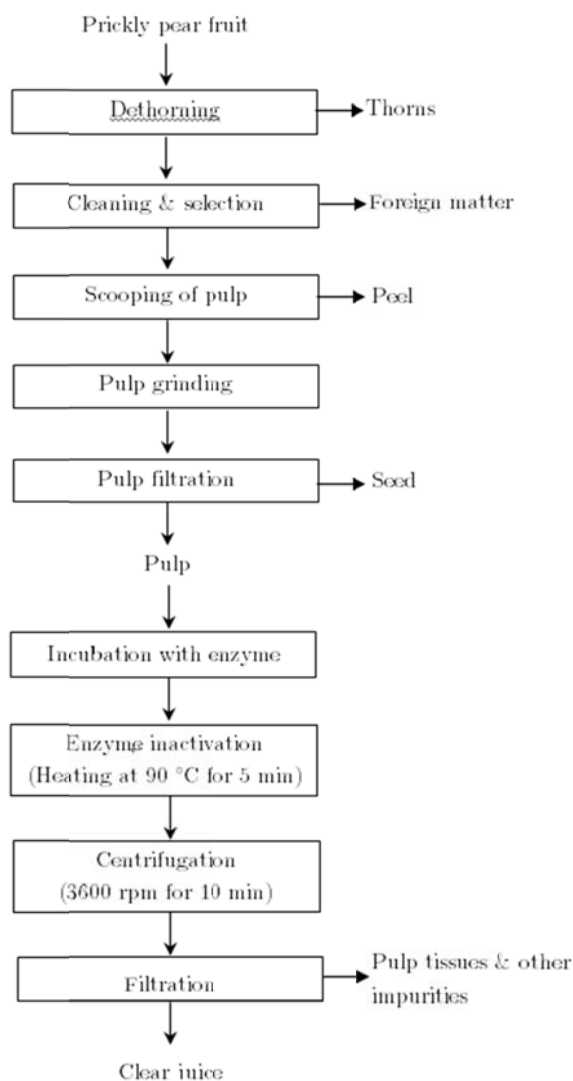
Prickly pear fruit

Dethorning

Thorns

Cleaning & selection

Foreign matter

Scooping of pulp

Peel

Pulp grinding

Pulp filtration

Seed

Pulp

Incubation with enzyme

Enzyme inactivation (Heating at 90 °C for 5 min)

Centrifugation (3600 rpm for 10 min)

Filtration

Pulp tissues & other impurities

Clear juice